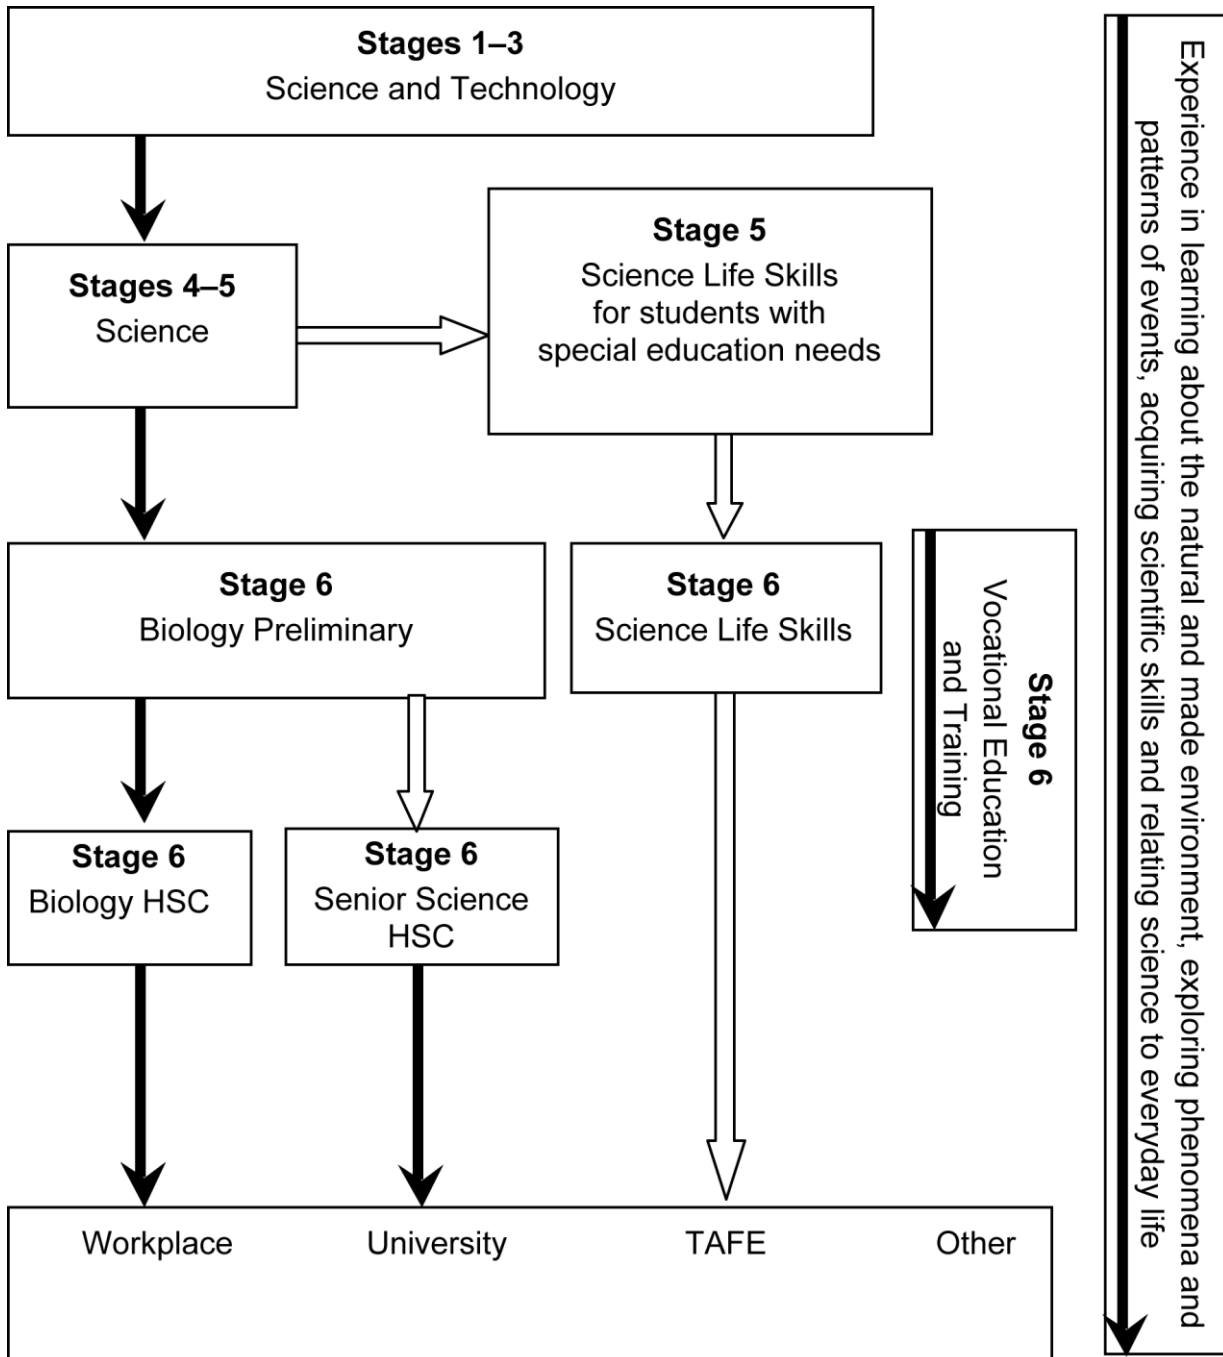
**Stages 1–3**
Science and Technology

**Stages 4–5**
Science

**Stage 5**
Science Life Skills for students with special education needs

**Stage 6**
Biology Preliminary

**Stage 6**
Science Life Skills

**Stage 6**
Vocational Education and Training

**Stage 6**
Biology HSC

**Stage 6**
Senior Science HSC

Workplace University TAFE Other

Experience in learning about the natural and made environment, exploring phenomena and patterns of events, acquiring scientific skills and relating science to everyday life